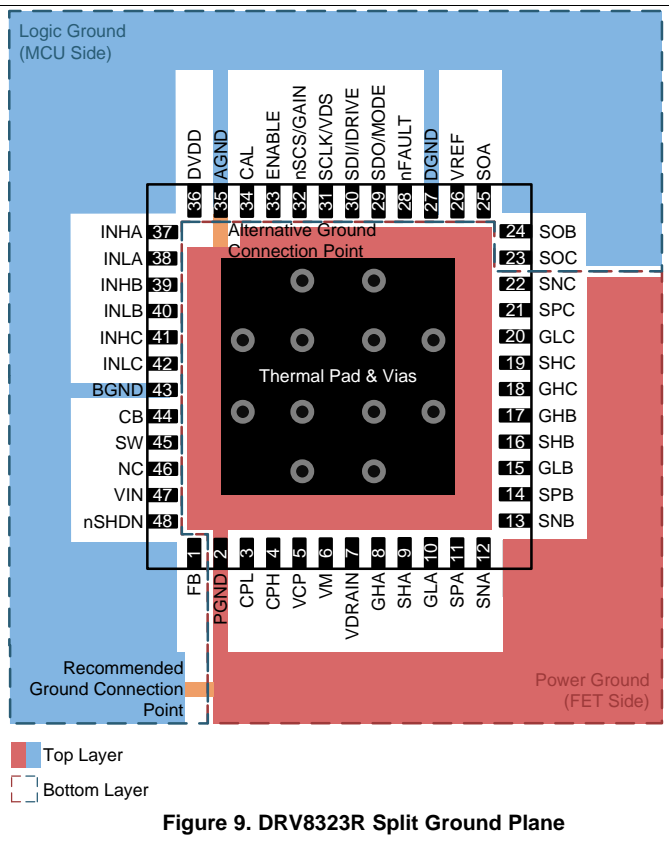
Logic Ground
(MCU Side)

DVDD 36
AGND 35
CAL 34
ENABLE 33
nSCS/GAIN 32
SCLK/VDS 31
SDI/IDRIVE 30
SDO/MODE 29
nFAULT 28
DGND 27
VREF 26
SOA 25

Alternative Ground Connection Point

INHA 37
INLA 38
INHB 39
INLB 40
INHC 41
INLC 42
BGND 43
CB 44
SW 45
NC 46
VIN 47
nSHDN 48

24 SOB
23 SOC
22 SNC
21 SPC
20 GLC
19 SHC
18 GHC
17 GHB
16 SHB
15 GLB
14 SPB
13 SNB

Thermal Pad & Vias

1 FB
2 PGND
3 CPL
4 CPH
5 VCP
6 VM
7 VDRAIN
8 GHA
9 SHA
10 GLA
11 SPA
12 SNA

Recommended Ground Connection Point

Power Ground
(FET Side)

Top Layer

Bottom Layer

Figure 9. DRV8323R Split Ground Plane